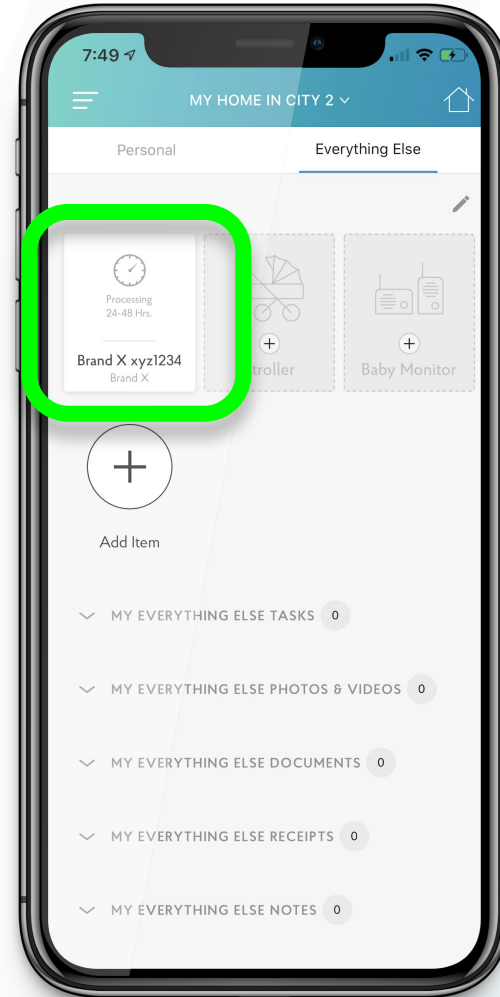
7:49

MY HOME IN CITY 2

Personal

Everything Else

Processing
24-48 Hrs.

Brand X xyz1234
Brand X

troller

Baby Monitor

Add Item

MY EVERYTHING ELSE TASKS 0

MY EVERYTHING ELSE PHOTOS & VIDEOS 0

MY EVERYTHING ELSE DOCUMENTS 0

MY EVERYTHING ELSE RECEIPTS 0

MY EVERYTHING ELSE NOTES 0